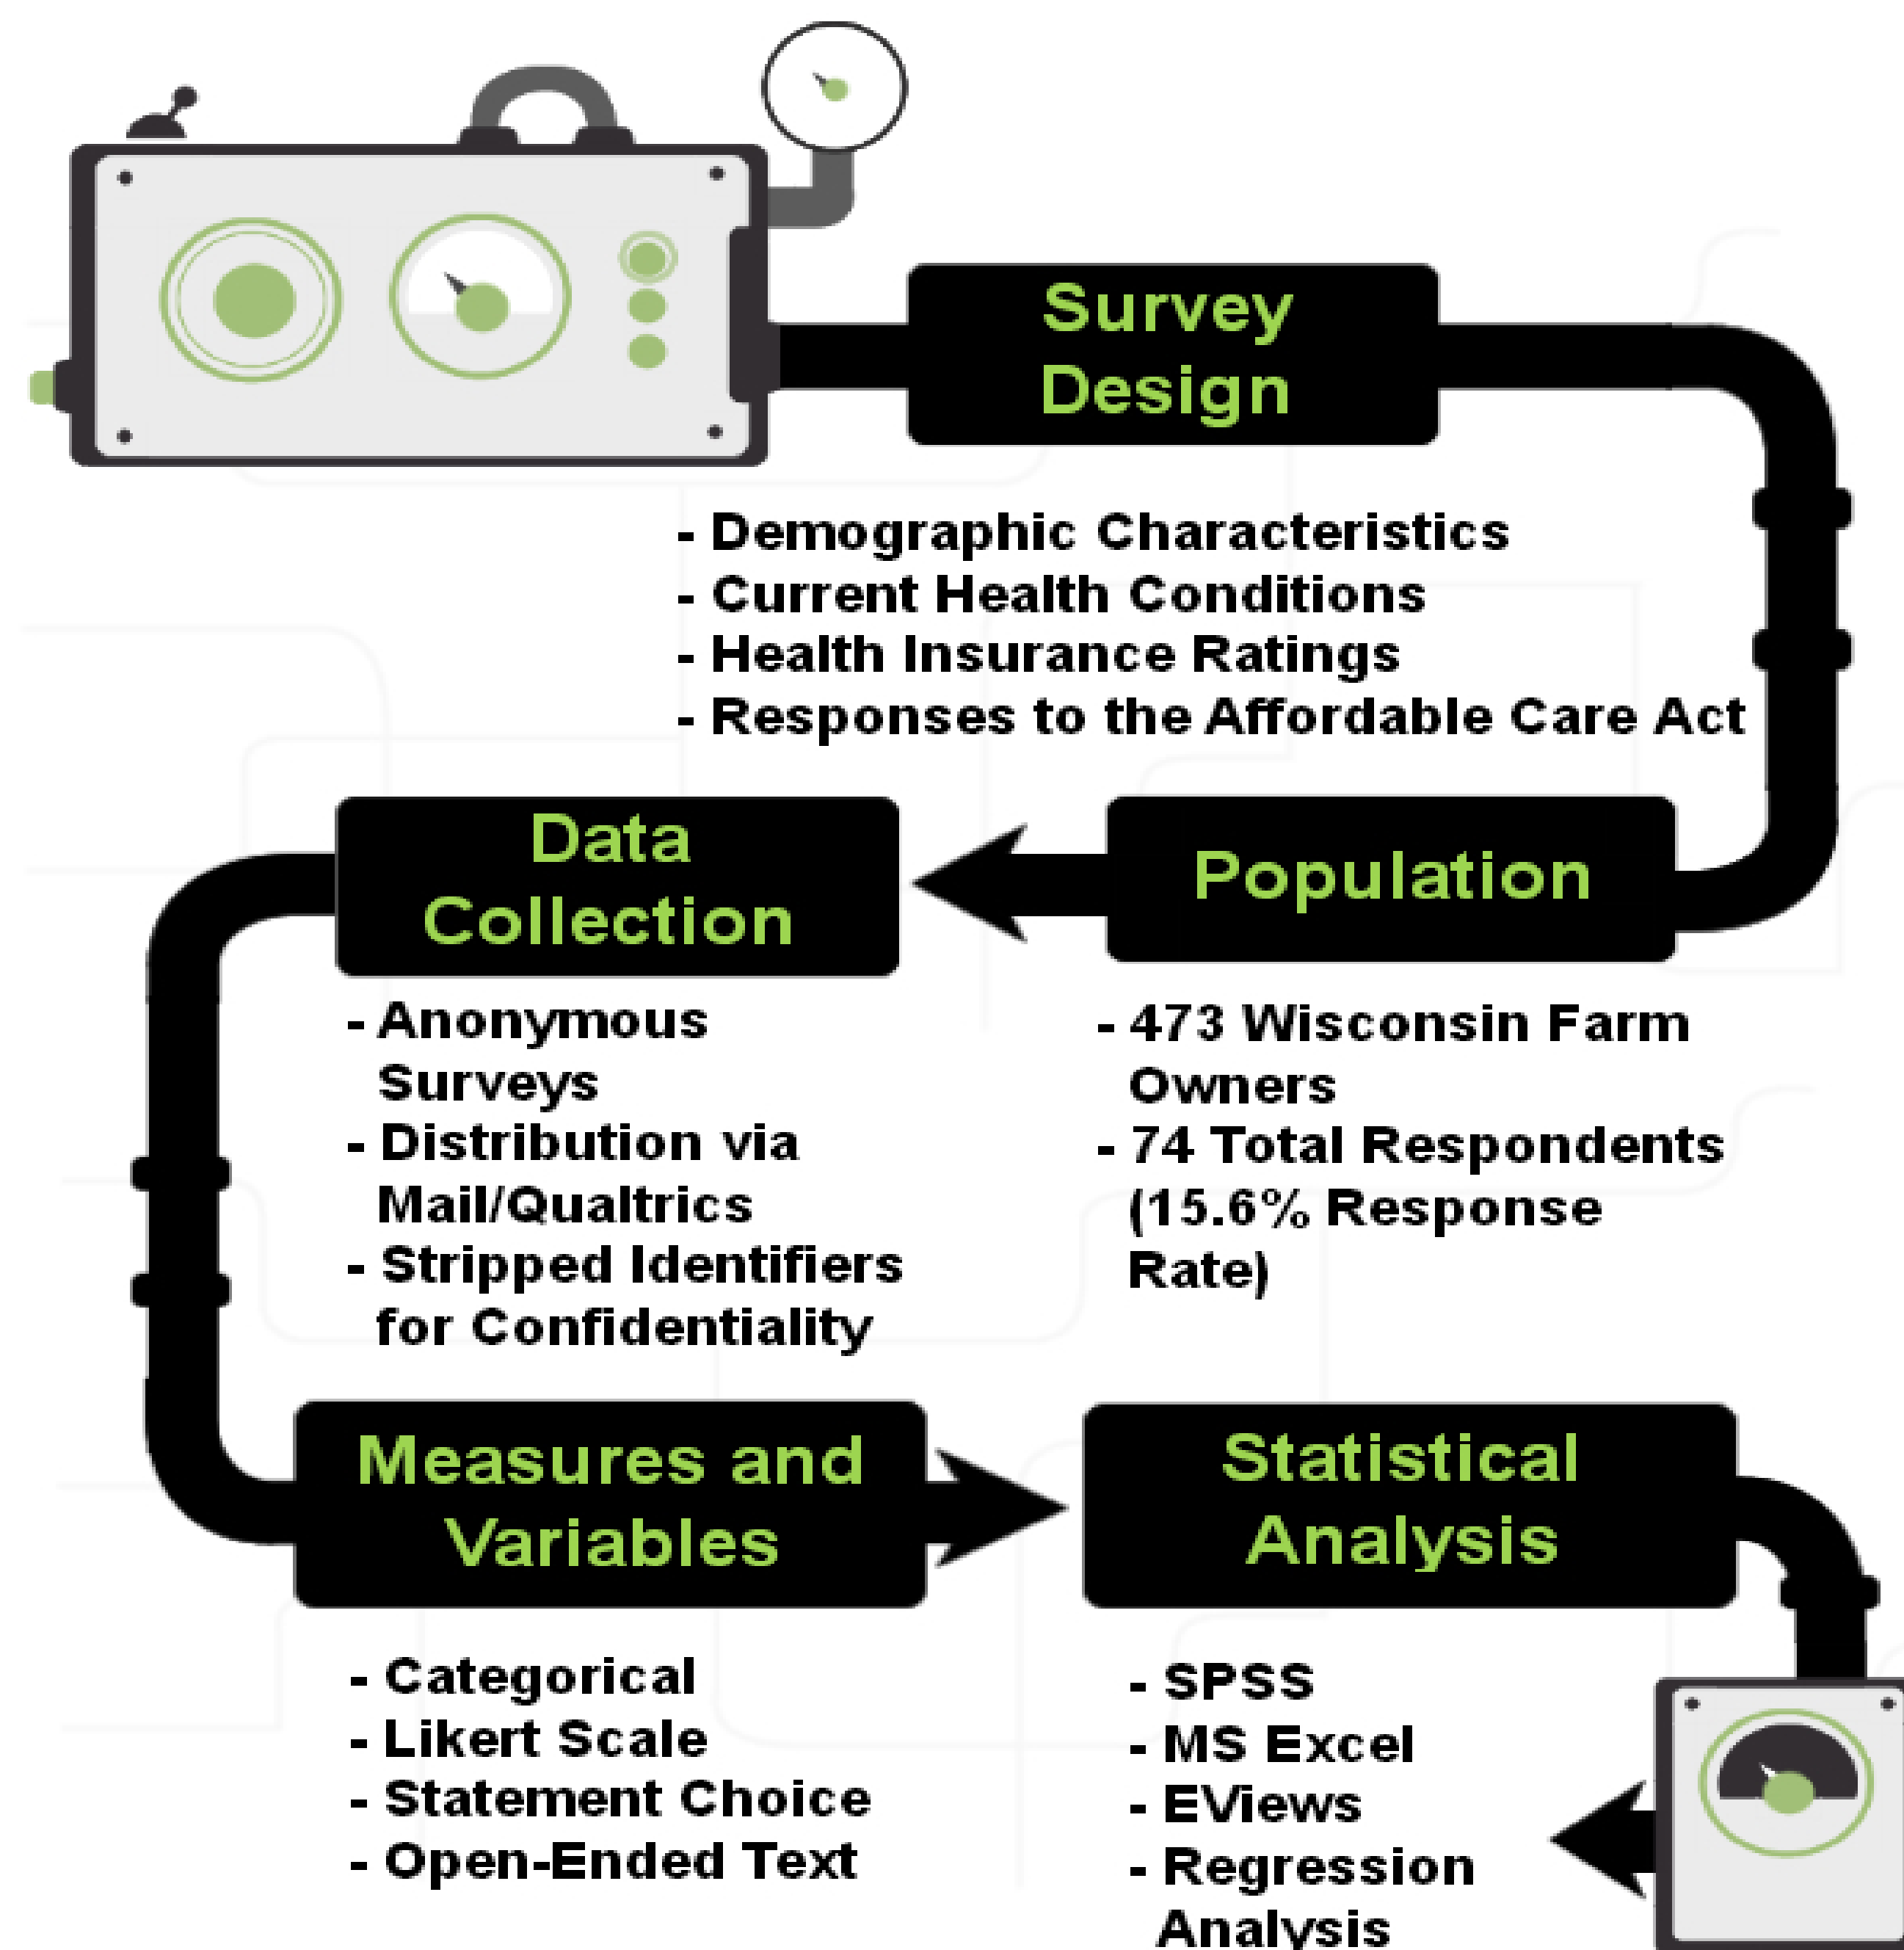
Survey Design

- Demographic Characteristics
- Current Health Conditions
- Health Insurance Ratings
- Responses to the Affordable Care Act

Data Collection

Population

- Anonymous Surveys
- Distribution via Mail/Qualtrics
- Stripped Identifiers for Confidentiality

- 473 Wisconsin Farm Owners
- 74 Total Respondents (15.6% Response Rate)

Measures and Variables

Statistical Analysis

- Categorical
- Likert Scale
- Statement Choice
- Open-Ended Text

- SPSS
- MS Excel
- EViews
- Regression Analysis